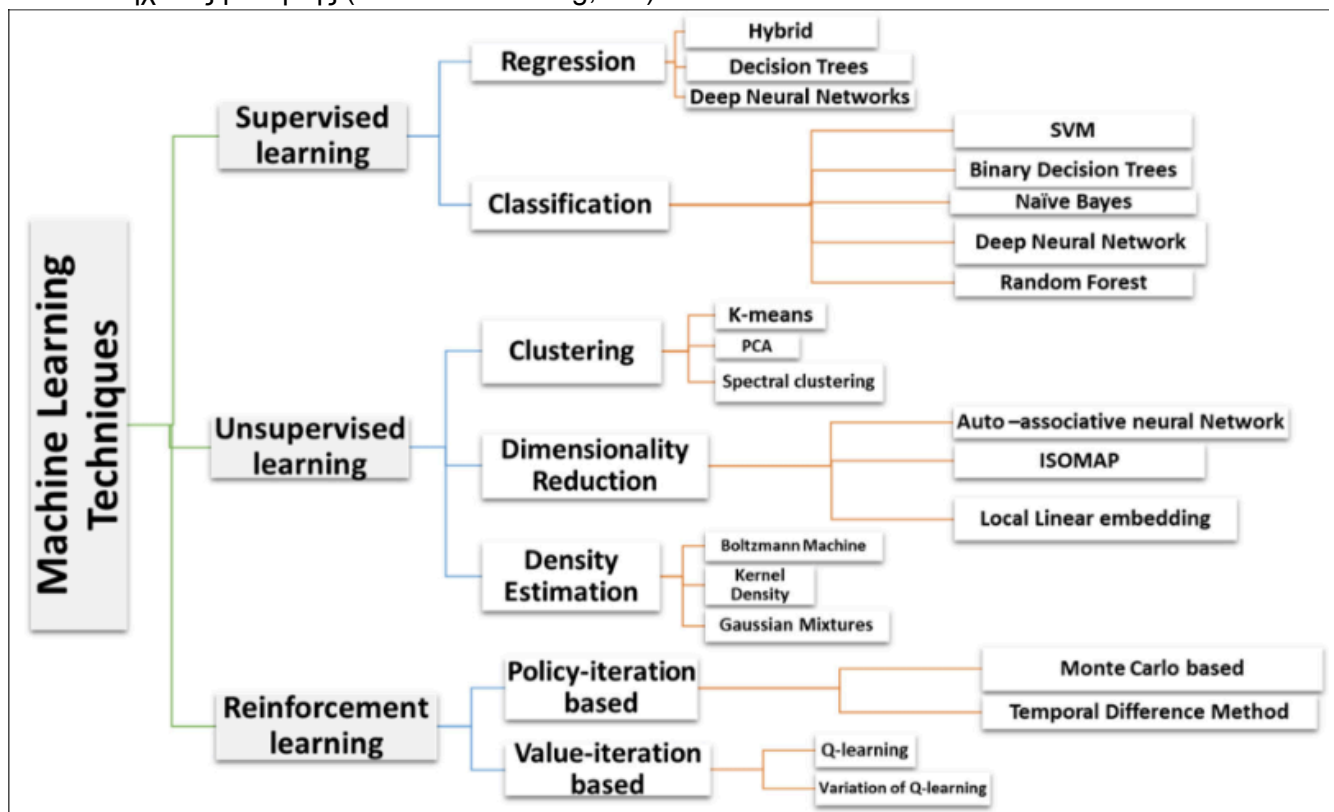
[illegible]

Machine Learning Techniques

Supervised learning

Regression

Hybrid

Decision Trees

Deep Neural Networks

Classification

SVM

Binary Decision Trees

Naïve Bayes

Deep Neural Network

Random Forest

Unsupervised learning

Clustering

K-means

PCA

Spectral clustering

Dimensionality Reduction

Auto –associative neural Network

ISOMAP

Local Linear embedding

Density Estimation

Boltzmann Machine

Kernel Density

Gaussian Mixtures

Reinforcement learning

Policy-iteration based

Monte Carlo based

Temporal Difference Method

Value-iteration based

Q-learning

Variation of Q-learning